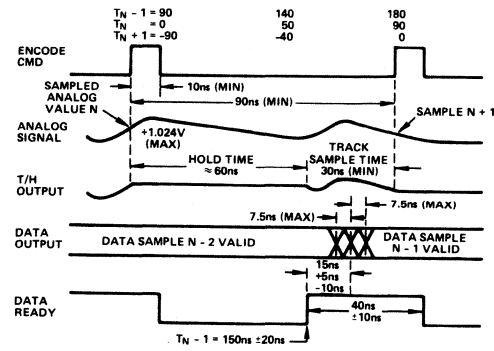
$T_N - 1 = 90$
$T_N = 0$
$T_N + 1 = -90$

140
50
-40

180
90
0

ENCODE CMD

10ns (MIN)

SAMPLED ANALOG VALUE N

90ns (MIN)

SAMPLE N + 1

ANALOG SIGNAL

+1.024V (MAX)

HOLD TIME ≈ 60ns

TRACK SAMPLE TIME 30ns (MIN)

T/H OUTPUT

7.5ns (MAX)

7.5ns (MAX)

DATA OUTPUT

DATA SAMPLE N - 2 VALID

DATA SAMPLE N - 1 VALID

15ns +5ns -10ns

DATA READY

40ns ± 10ns

$T_N - 1 = 150ns \pm 20ns$